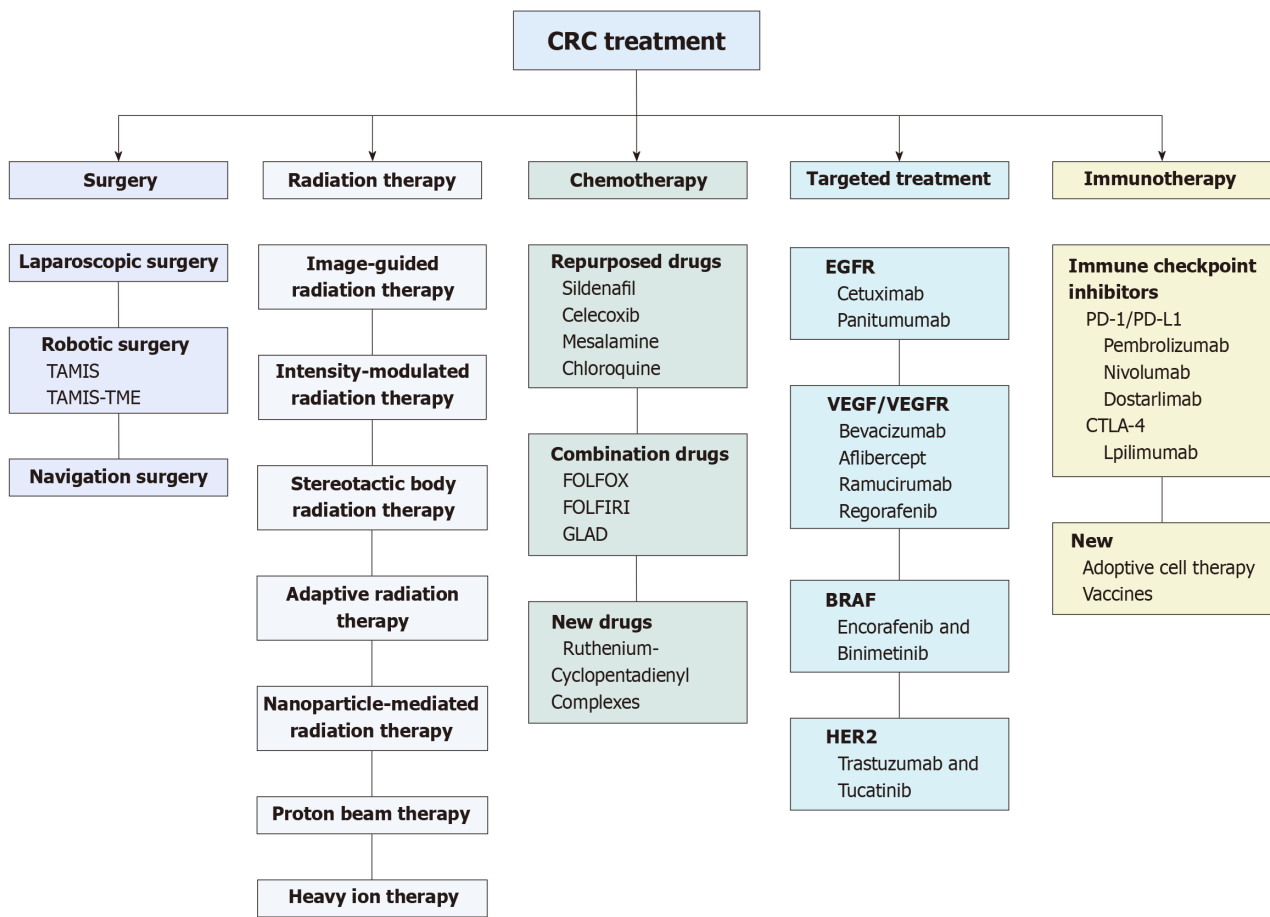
CRC treatment

Surgery

Laparoscopic surgery

Robotic surgery
TAMIS
TAMIS-TME

Navigation surgery

Radiation therapy

Image-guided radiation therapy

Intensity-modulated radiation therapy

Stereotactic body radiation therapy

Adaptive radiation therapy

Nanoparticle-mediated radiation therapy

Proton beam therapy

Heavy ion therapy

Chemotherapy

Repurposed drugs
Sildenafil
Celecoxib
Mesalamine
Chloroquine

Combination drugs
FOLFOX
FOLFIRI
GLAD

New drugs
Ruthenium-Cyclopentadienyl Complexes

Targeted treatment

EGFR
Cetuximab
Panitumumab

VEGF/VEGFR
Bevacizumab
Aflibercept
Ramucirumab
Regorafenib

BRAF
Encorafenib and Binimetinib

HER2
Trastuzumab and Tucatinib

Immunotherapy

Immune checkpoint inhibitors
PD-1/PD-L1
Pembrolizumab
Nivolumab
Dostarlimab
CTLA-4
Lpilimumab

New
Adoptive cell therapy
Vaccines